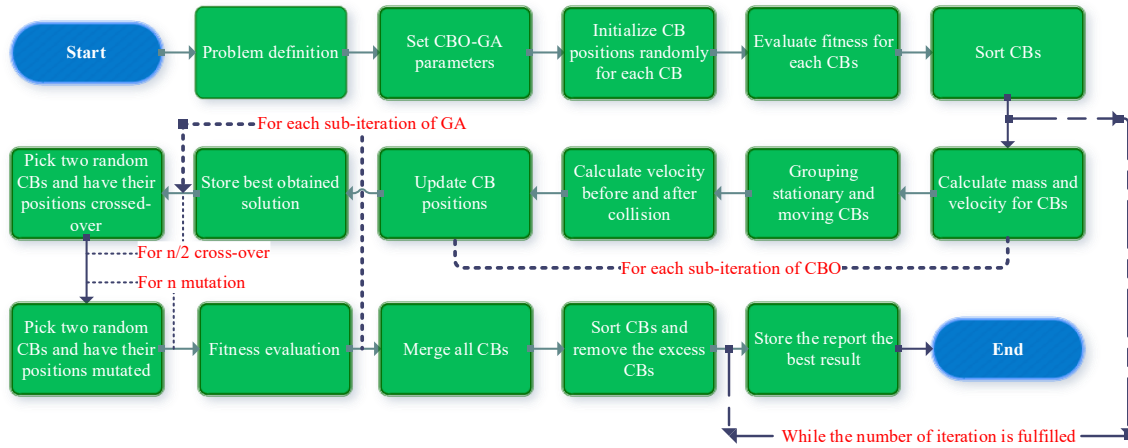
Start

Problem definition

Set CBO-GA parameters

Initialize CB positions randomly for each CB

Evaluate fitness for each CBs

Sort CBs

For each sub-iteration of GA

Pick two random CBs and have their positions crossed-over

Store best obtained solution

Update CB positions

Calculate velocity before and after collision

Grouping stationary and moving CBs

Calculate mass and velocity for CBs

For n/2 cross-over

For each sub-iteration of CBO

For n mutation

Pick two random CBs and have their positions mutated

Fitness evaluation

Merge all CBs

Sort CBs and remove the excess CBs

Store the report the best result

End

While the number of iteration is fulfilled